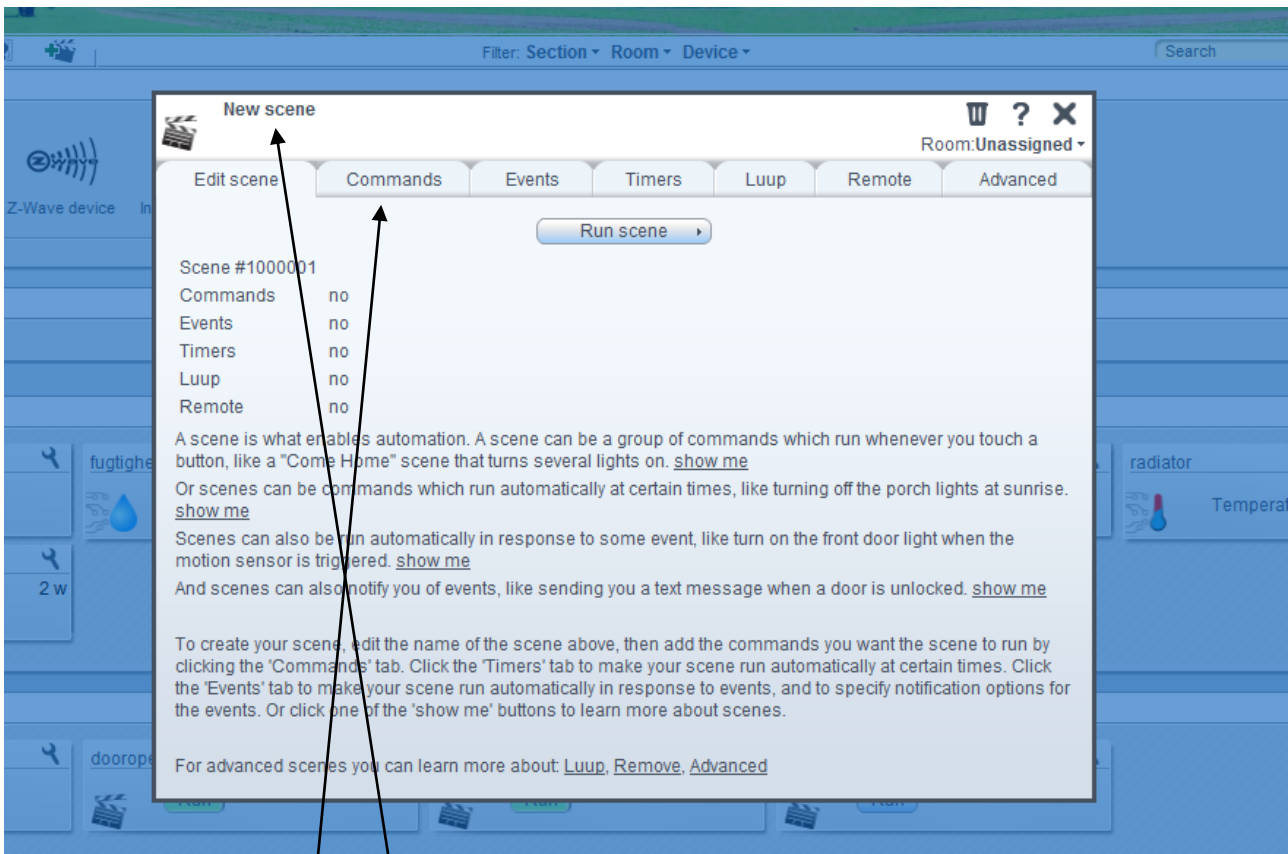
Filter: Section ▾ Room ▾ Device ▾

Search

Z-Wave device In

New scene

? ✕

Room:Unassigned ▾

Edit scene | Commands | Events | Timers | Luup | Remote | Advanced

Run scene ▸

Scene #1000001
Commands no
Events no
Timers no
Luup no
Remote no

A scene is what enables automation. A scene can be a group of commands which run whenever you touch a button, like a "Come Home" scene that turns several lights on. show me

Or scenes can be commands which run automatically at certain times, like turning off the porch lights at sunrise. show me

Scenes can also be run automatically in response to some event, like turn on the front door light when the motion sensor is triggered. show me

And scenes can also notify you of events, like sending you a text message when a door is unlocked. show me

To create your scene, edit the name of the scene above, then add the commands you want the scene to run by clicking the 'Commands' tab. Click the 'Timers' tab to make your scene run automatically at certain times. Click the 'Events' tab to make your scene run automatically in response to events, and to specify notification options for the events. Or click one of the 'show me' buttons to learn more about scenes.

For advanced scenes you can learn more about: Luup, Remove, Advanced

fugtighe

radiator

Temperat

2 w

doorope

Run

Run

Run